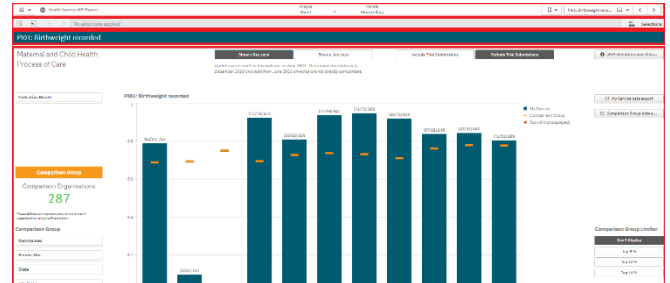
Health Service KPI Report

No selections applied

Selections

PI01: Birthweight recorded

Maternal and Child Health Process of Care

Show Success

Show Activity

Include Trial Submissions

Exclude Trial Submissions

Collection Month

PI01: Birthweight recorded

My Service

Comparison Group

Top X% (if displayed)

My Service data export

Comparison Group data export

Comparison Group

Comparison Organisations

287

Comparison Group

Remoteness

Service Size

State

Comparison Group Limiter

Don't Display

Top 10%

Top 25%

Top 50%